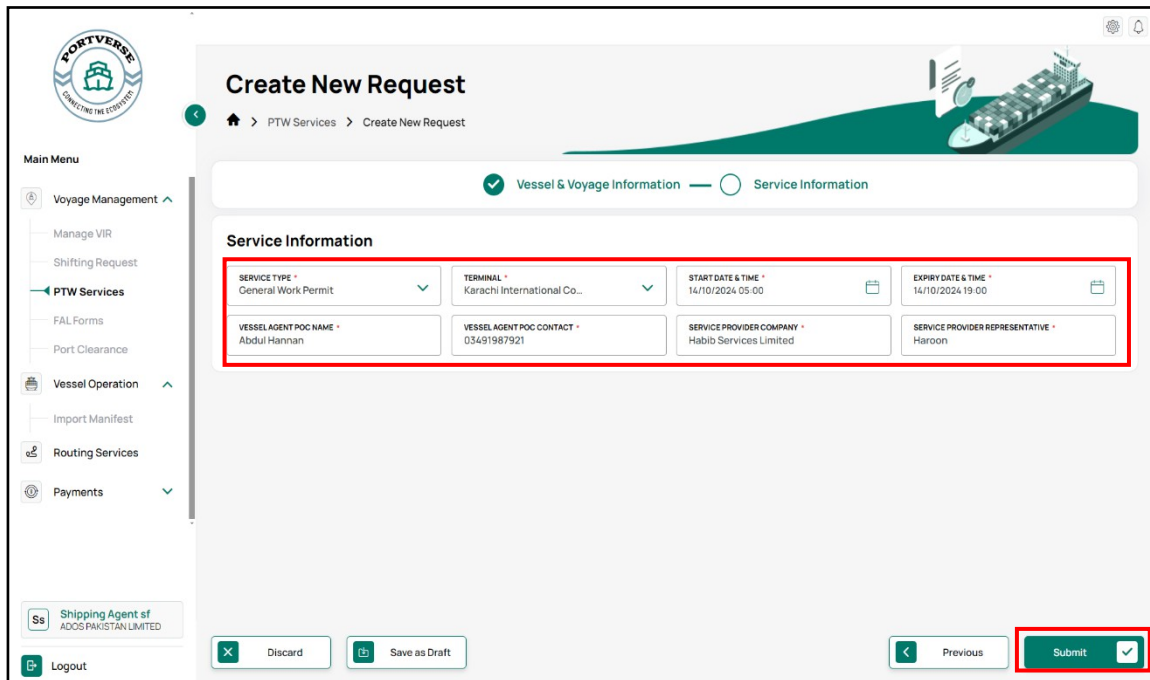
PORTVERSE
CONNECTING THE ECOSYSTEM

Main Menu

Voyage Management
Manage VIR
Shifting Request
PTW Services
FAL Forms
Port Clearance
Vessel Operation
Import Manifest
Routing Services
Payments

Ss Shipping Agent sf
ADOS PAKISTAN LIMITED

Logout

Create New Request

PTW Services > Create New Request

Vessel & Voyage Information — Service Information

Service Information

| SERVICE TYPE * | TERMINAL * | START DATE & TIME * | EXPIRY DATE & TIME * |
|---|---|---|---|
| General Work Permit | Karachi International Co... | 14/10/2024 05:00 | 14/10/2024 19:00 |
| VESSEL AGENT POC NAME * | VESSEL AGENT POC CONTACT * | SERVICE PROVIDER COMPANY * | SERVICE PROVIDER REPRESENTATIVE * |
| Abdul Hannan | 03491987921 | Habib Services Limited | Haroon |

Discard
Save as Draft
Previous
Submit